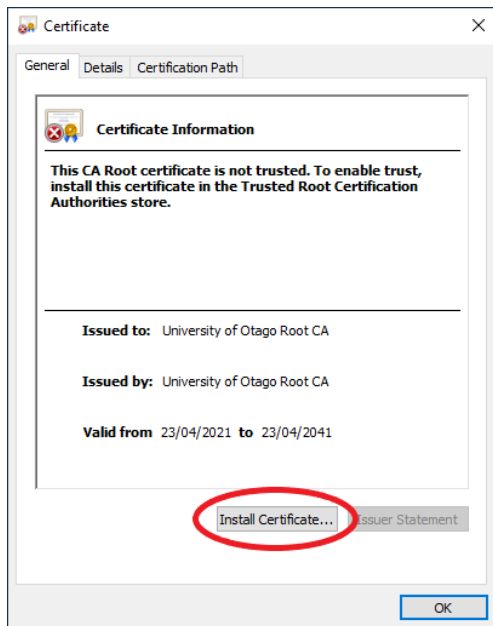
Certificate

×

General | Details | Certification Path

Certificate Information

This CA Root certificate is not trusted. To enable trust, install this certificate in the Trusted Root Certification Authorities store.

Issued to: University of Otago Root CA

Issued by: University of Otago Root CA

Valid from 23/04/2021 to 23/04/2041

Install Certificate... | Issuer Statement

OK